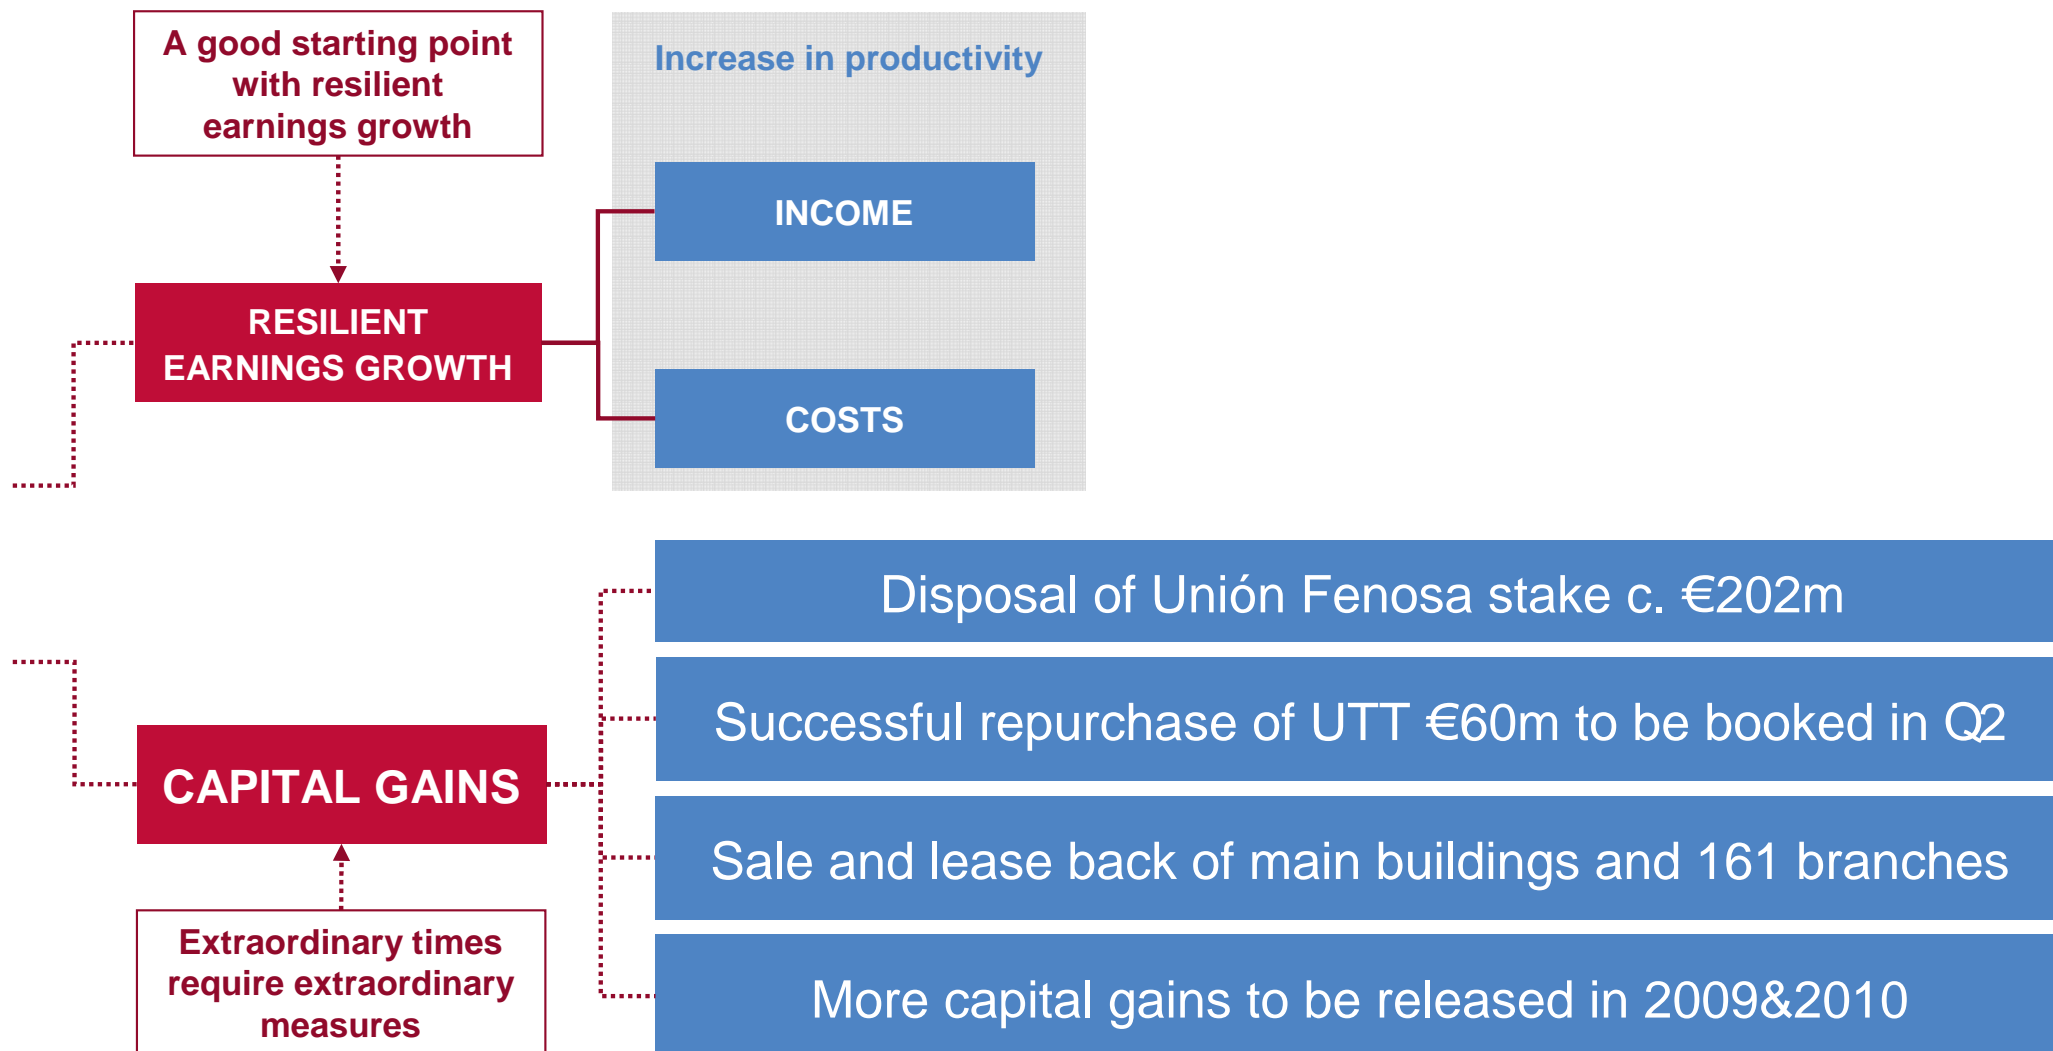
A good starting point with resilient earnings growth

Increase in productivity

INCOME

RESILIENT EARNINGS GROWTH

COSTS

Disposal of Unión Fenosa stake c. €202m

Successful repurchase of UTT €60m to be booked in Q2

CAPITAL GAINS

Sale and lease back of main buildings and 161 branches

More capital gains to be released in 2009&2010

Extraordinary times require extraordinary measures